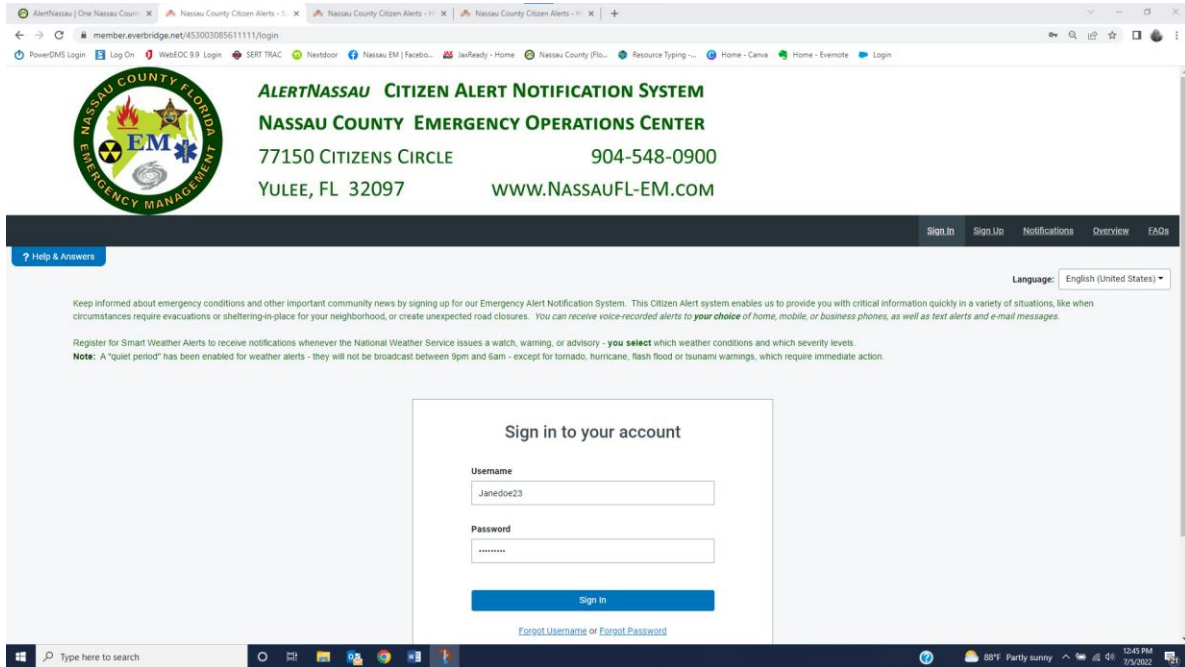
AlertNassau | One Nassau Count × Nassau County Citizen Alerts - S × Nassau County Citizen Alerts - H × Nassau County Citizen Alerts - H × +

member.everbridge.net/453003085611111/login

PowerDMS Login Log On WebEOC 9.9 Login SERT TRAC Nextdoor Nassau EM | Facebo... JaxReady - Home Nassau County (Flo... Resource Typing -... Home - Canva Home - Evernote Login

NASSAU COUNTY FLORIDA EMERGENCY MANAGEMENT EM

ALERTNASSAU CITIZEN ALERT NOTIFICATION SYSTEM
NASSAU COUNTY EMERGENCY OPERATIONS CENTER
77150 CITIZENS CIRCLE 904-548-0900
YULEE, FL 32097 WWW.NASSAUFL-EM.COM

Sign In Sign Up Notifications Overview FAQs

? Help & Answers

Language: English (United States)

Keep informed about emergency conditions and other important community news by signing up for our Emergency Alert Notification System. This Citizen Alert system enables us to provide you with critical information quickly in a variety of situations, like when circumstances require evacuations or sheltering-in-place for your neighborhood, or create unexpected road closures. You can receive voice-recorded alerts to your choice of home, mobile, or business phones, as well as text alerts and e-mail messages.

Register for Smart Weather Alerts to receive notifications whenever the National Weather Service issues a watch, warning, or advisory - you select which weather conditions and which severity levels.
Note: A "quiet period" has been enabled for weather alerts - they will not be broadcast between 9pm and 6am - except for tornado, hurricane, flash flood or tsunami warnings, which require immediate action.

Sign in to your account

Username
Janedoe23

Password
•••••••••

Sign In

Forgot Username or Forgot Password

Type here to search

88°F Partly sunny 12:45 PM 7/5/2022